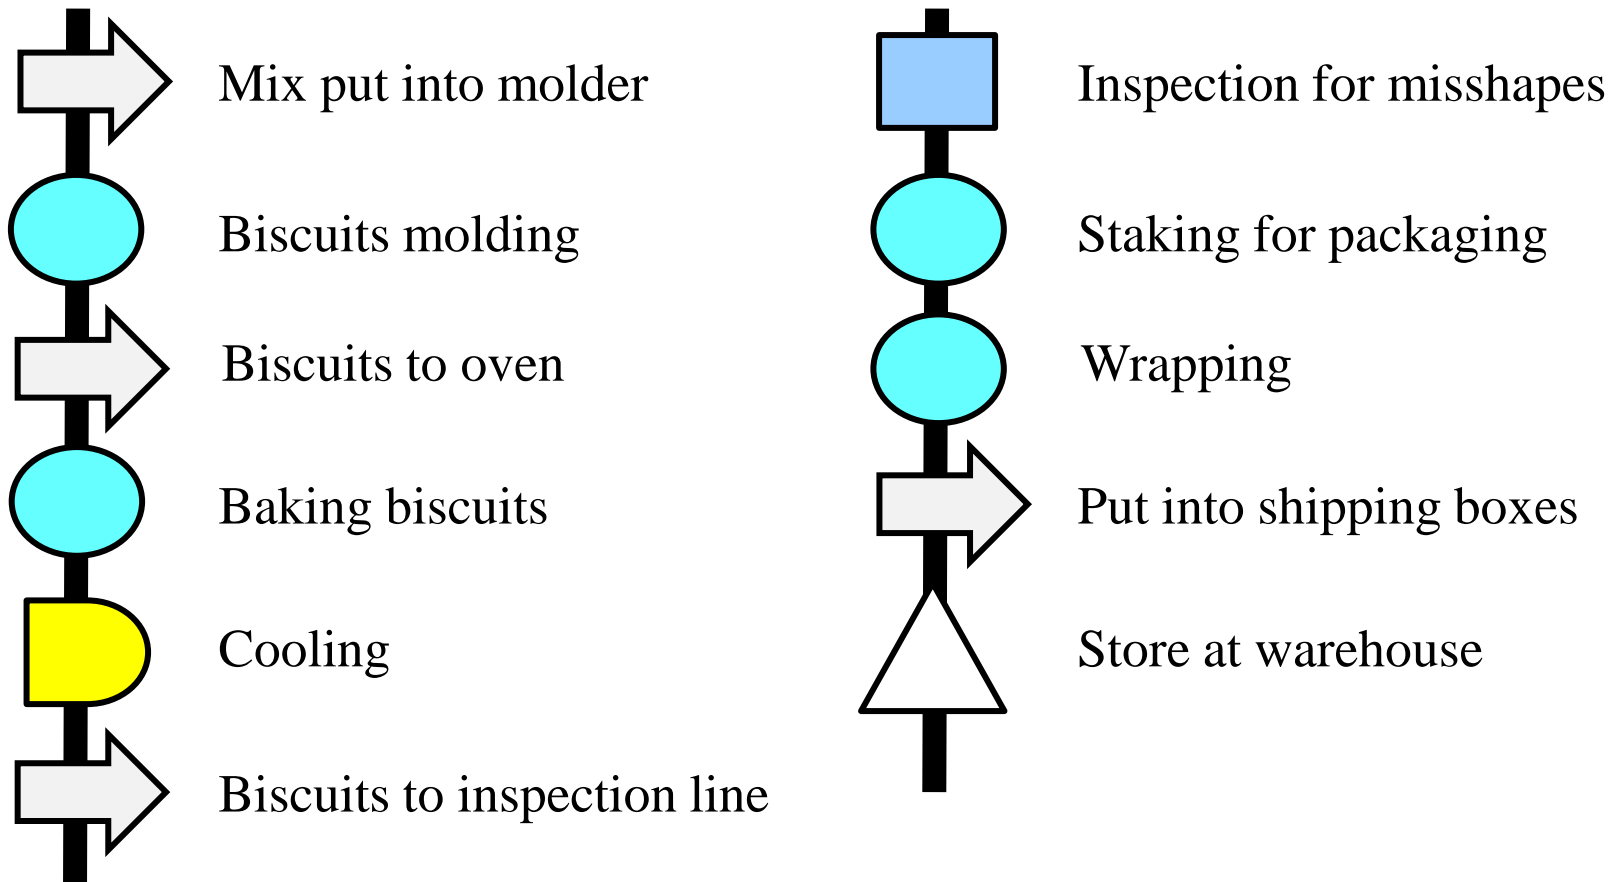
Mix put into molder

Biscuits molding

Biscuits to oven

Baking biscuits

Cooling

Biscuits to inspection line

Inspection for misshapes

Staking for packaging

Wrapping

Put into shipping boxes

Store at warehouse